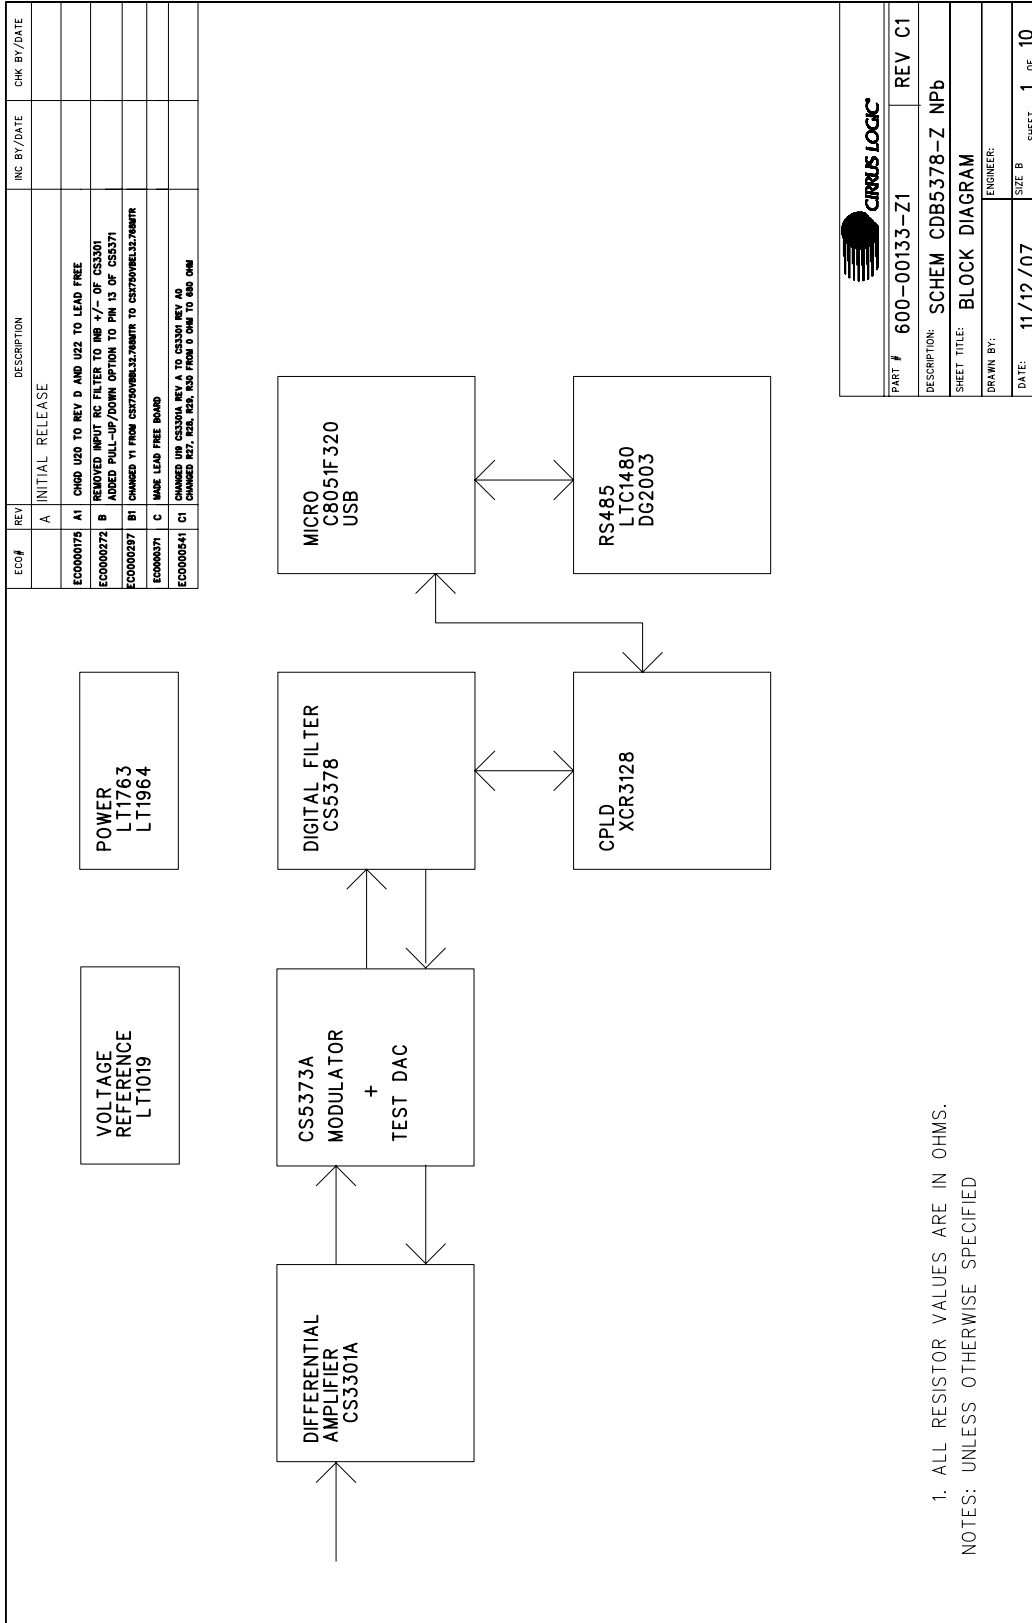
| ECO# | REV | DESCRIPTION | INC BY/DATE | CHK BY/DATE |
|---|---|---|---|---|
| | A | INITIAL RELEASE | | |
| ECO000175 | A1 | CHGD U20 TO REV D AND U22 TO LEAD FREE | | |
| ECO000272 | B | REMOVED INPUT RC FILTER TO INB +/- OF CS3301 ADDED PULL-UP/DOWN OPTION TO PIN 13 OF CS5371 | | |
| ECO000297 | B1 | CHANGED Y1 FROM CSX750VBBL32.768MTR TO CSX750VBEL32.768MTR | | |
| ECO000371 | C | MADE LEAD FREE BOARD | | |
| ECO000541 | C1 | CHANGED U19 CS3301A REV A TO CS3301 REV A0 CHANGED R27, R28, R29, R30 FROM 0 OHM TO 680 OHM | | |

MICRO
C8051F320
USB

RS485
LTC1480
DG2003

POWER
LT1763
LT1964

DIGITAL FILTER
CS5378

CPLD
XCR3128

VOLTAGE
REFERENCE
LT1019

CS5373A
MODULATOR
+
TEST DAC

DIFFERENTIAL
AMPLIFIER
CS3301A

1. ALL RESISTOR VALUES ARE IN OHMS.
NOTES: UNLESS OTHERWISE SPECIFIED

CIRRUS LOGIC
PART # 600-00133-Z1 REV C1
DESCRIPTION: SCHEM CDB5378-Z NPb
SHEET TITLE: BLOCK DIAGRAM
DRAWN BY: ENGINEER:
DATE: 11/12/07 SIZE B SHEET 1 OF 10